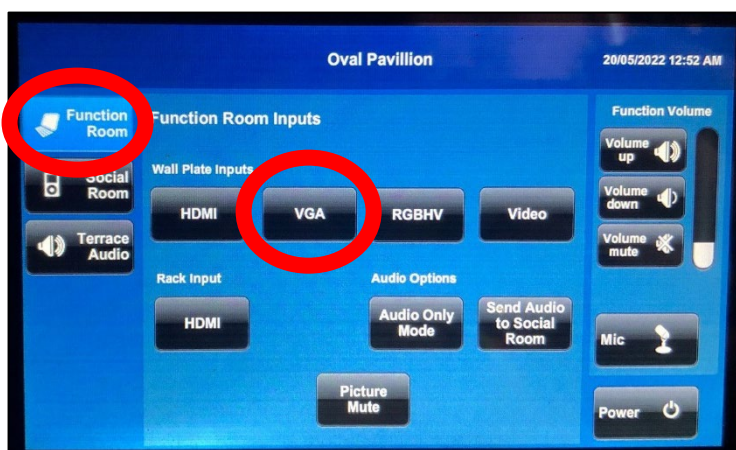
Oval Pavillion

20/05/2022 12:52 AM

Function Room

Social Room

Terrace Audio

Function Room Inputs

Wall Plate Inputs

HDMI

VGA

RGBHV

Video

Rack Input

HDMI

Audio Options

Audio Only Mode

Send Audio to Social Room

Picture Mute

Function Volume

Volume up

Volume down

Volume mute

Mic

Power